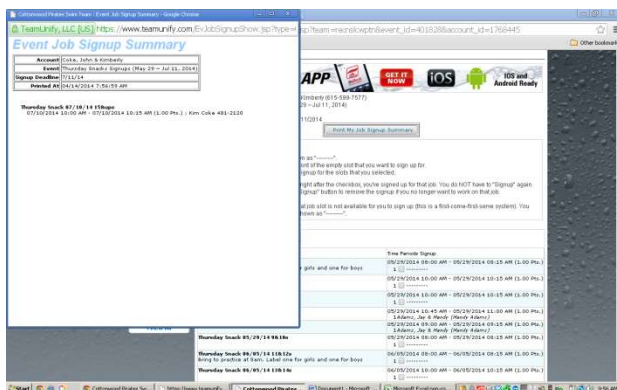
Cottonwood Pirates Swim Team - Event Job Signup Summary - Google Chrome

TeamUnify, LLC [US] https://www.teamunify.com/EvJobSignupShow.jsp?type=

Event Job Signup Summary

| | |
|---|---|
| Account | Coke, John & Kimberly |
| Event | Thursday Snacks Signups (May 29 — Jul 11, 2014) |
| Signup Deadline | 7/11/14 |
| Printed At | 04/14/2014 7:56:59 AM |

Thursday Snack 07/10/14 15Bupo
07/10/2014 10:00 AM - 07/10/2014 10:15 AM (1.00 Pts.) : Kim Coke 431-2120

sp?team=recnslcwptn&event_id=401828&account_id=1768445

Other bookmarks

APP GET IT NOW iOS iOS and Android Ready

Kimberly (615-599-7577)
29 - Jul 11, 2014)

11/2014

Print My Job Signup Summary

n as "------"
nt of the empty slot that you want to sign up for.
signup for the slots that you selected.

right after the checkbox, you're signed up for that job. You do NOT have to "Signup" again.
" button to remove the signup if you no longer want to work on that job.

at job slot is not available for you to sign up (this is a first-come-first-serve system). You
hown as "------".

| | Time Periods Signup |
|---|---|
| r girls and one for boys | 05/29/2014 08:00 AM - 05/29/2014 08:15 AM (1.00 Pts.) 1 ------ |
| | 05/29/2014 10:00 AM - 05/29/2014 10:15 AM (1.00 Pts.) 1 ------ |
| r girls and one for boys | 05/29/2014 10:00 AM - 05/29/2014 10:15 AM (1.00 Pts.) 1 ------ |
| | 05/29/2014 10:45 AM - 05/29/2014 11:00 AM (1.00 Pts.) 1Adams, Jay & Mandy (Mandy Adams) |
| | 05/29/2014 09:00 AM - 05/29/2014 09:15 AM (1.00 Pts.) 1Adams, Jay & Mandy (Mandy Adams) |
| Thursday Snack 05/29/14 9B10o | 05/29/2014 08:00 AM - 05/29/2014 08:15 AM (1.00 Pts.) 1 ------ |
| Thursday Snack 06/05/14 8B12o Bring to practice at 8am. Label one for girls and one for boys | 06/05/2014 08:00 AM - 06/05/2014 08:15 AM (1.00 Pts.) 1 ------ |
| Thursday Snack 06/05/14 10B14o | 06/05/2014 10:00 AM - 06/05/2014 10:15 AM (1.00 Pts.) |

Start | Cottonwood Pirates Sw... | https://www.teamunify... | Cottonwood Pirates ... | Document1 - Microsoft ... | Microsoft Excel - ... | 8:56 AM